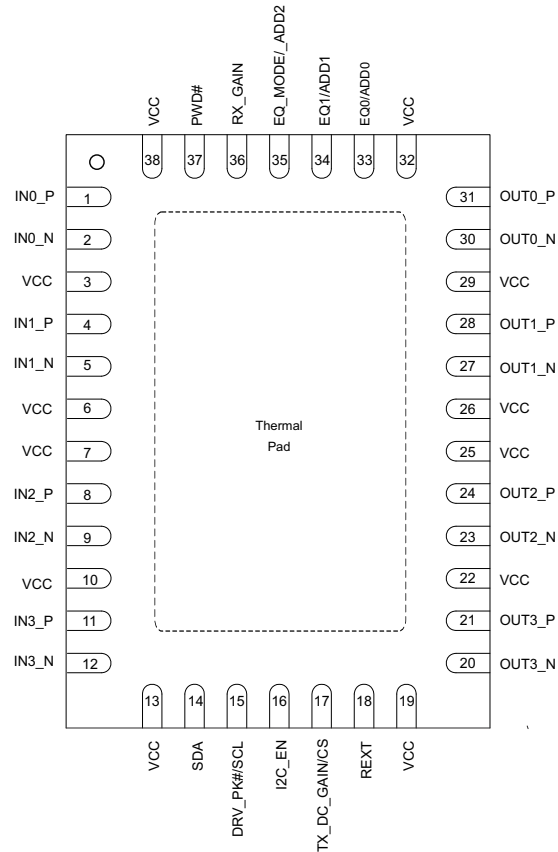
VCC 38
PWD# 37
RX_GAIN 36
EQ_MODE/_ADD2 35
EQ1/ADD1 34
EQ0/ADD0 33
VCC 32

IN0_P 1
IN0_N 2
VCC 3
IN1_P 4
IN1_N 5
VCC 6
VCC 7
IN2_P 8
IN2_N 9
VCC 10
IN3_P 11
IN3_N 12

Thermal Pad

31 OUT0_P
30 OUT0_N
29 VCC
28 OUT1_P
27 OUT1_N
26 VCC
25 VCC
24 OUT2_P
23 OUT2_N
22 VCC
21 OUT3_P
20 OUT3_N

13 VCC
14 SDA
15 DRV_PK#/SCL
16 I2C_EN
17 TX_DC_GAIN/CS
18 REXT
19 VCC